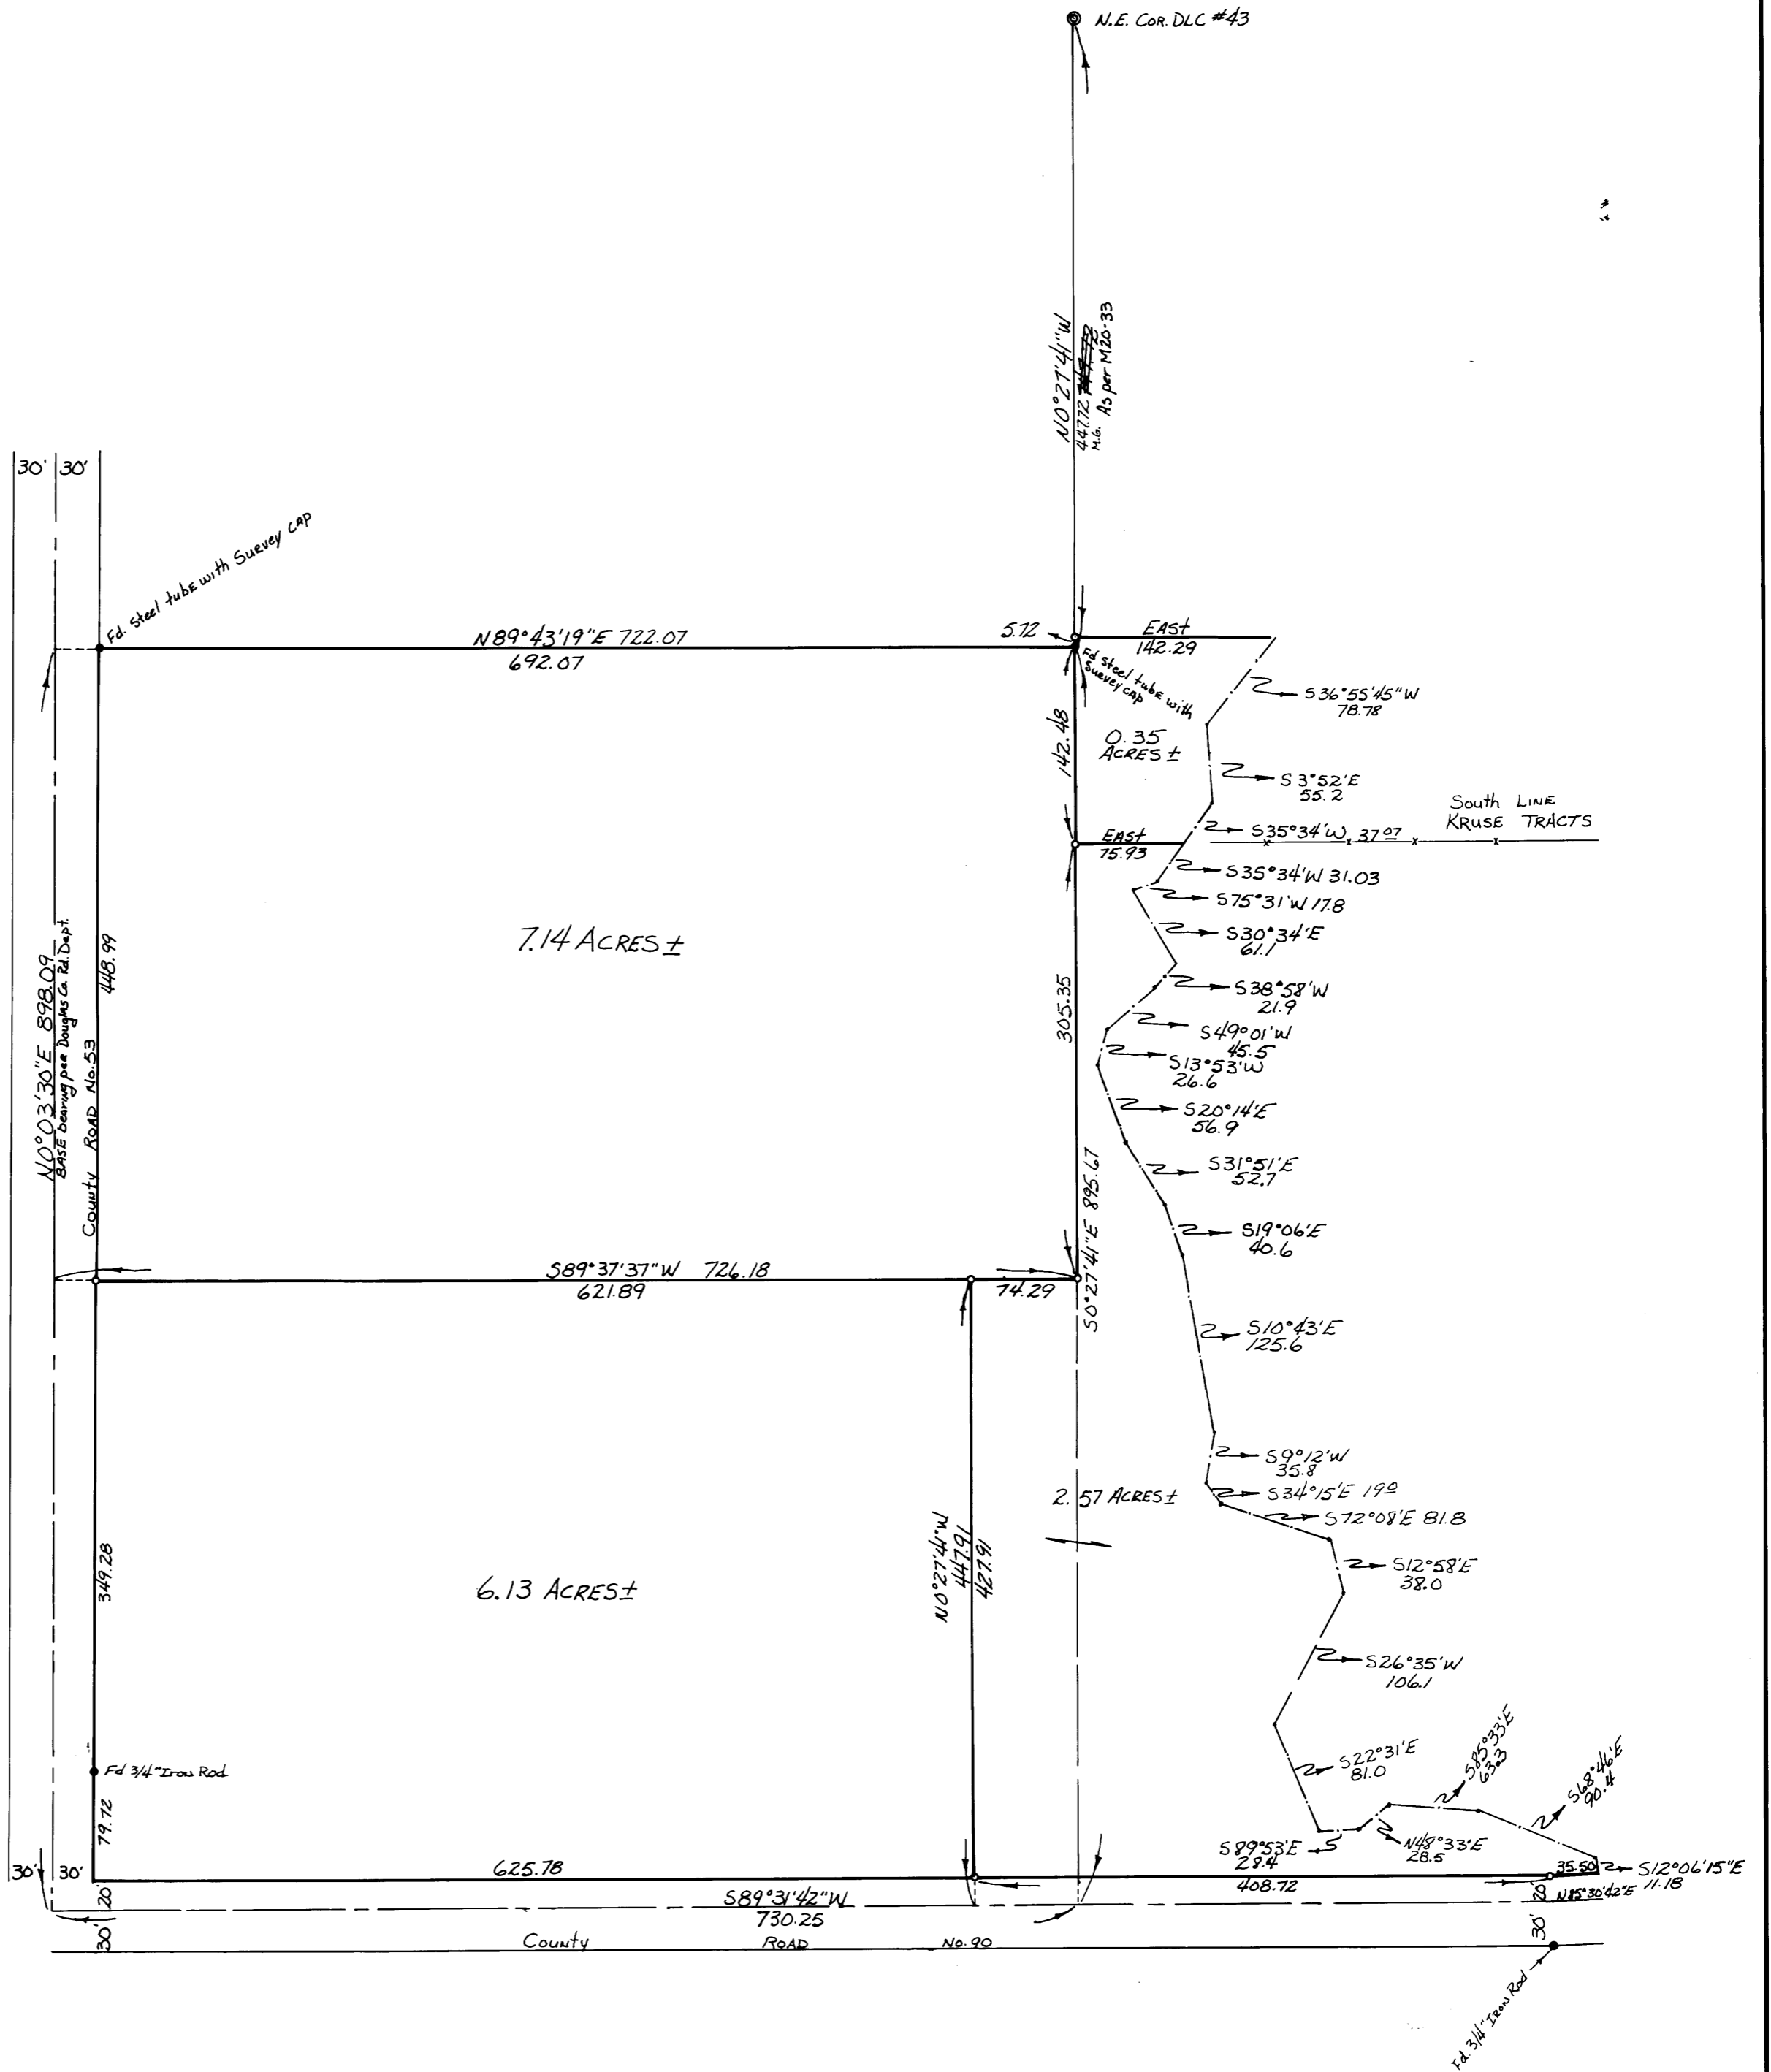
N.E. COR. DLC #43

N0°27'41"W
447.72 ~~444.78~~
M.G. As per M20-33

30' 30'

Fd. Steel tube with Suevey CAP

N89°43'19"E 722.07
692.07

5.72

EAST
142.29

Fd Steel tube with Suevey cap

S36°55'45"W
78.78

142.48

0.35
ACRES ±

S3°52'E
55.2

South LINE
KRUSE TRACTS

S35°34'W 37.07

EAST
75.93

S35°34'W 31.03

S75°31'W 17.8

S30°34'E
61.1

7.14 ACRES ±

N0°03'30"E 898.09
BASE bearing per Douglas Co. Rd. Dept.
County ROAD No. 53

448.99

305.35

S38°58'W
21.9

S49°01'W
45.5

S13°53'W
26.6

S20°14'E
56.9

S31°51'E
52.7

S0°27'41"E 895.67

S19°06'E
40.6

S89°37'37"W 726.18
621.89

74.29

S10°43'E
125.6

S9°12'W
35.8

2.57 ACRES ±

S34°15'E 19.0

S72°08'E 81.8

N0°27'41"W
447.91
427.91

349.28

6.13 ACRES ±

S12°58'E
38.0

S26°35'W
106.1

S22°31'E
81.0

S85°33'E
63.3

S68°46'E
90.4

Fd 3/4" Iron Rod

79.72

S89°53'E
28.4

N48°33'E
28.5

35.50

S12°06'15"E
11.18

30' 30'

625.78

20

408.72

20

N85°30'42"E

S89°31'42"W
730.25

30

County ROAD No. 90

30'

Fd 3/4" Iron Rod